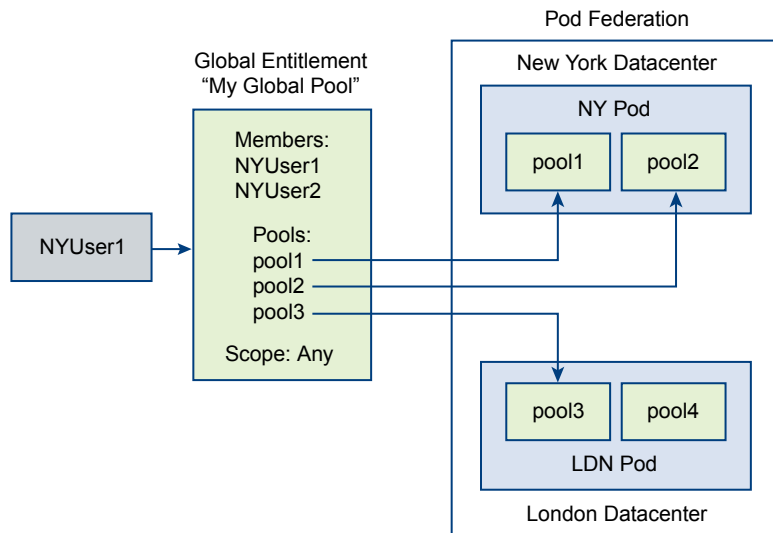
Pod Federation

Global Entitlement
“My Global Pool”

Members:
NYUser1
NYUser2

Pools:
pool1
pool2
pool3

Scope: Any

NYUser1

New York Datacenter

NY Pod

pool1

pool2

pool3

pool4

LDN Pod

London Datacenter